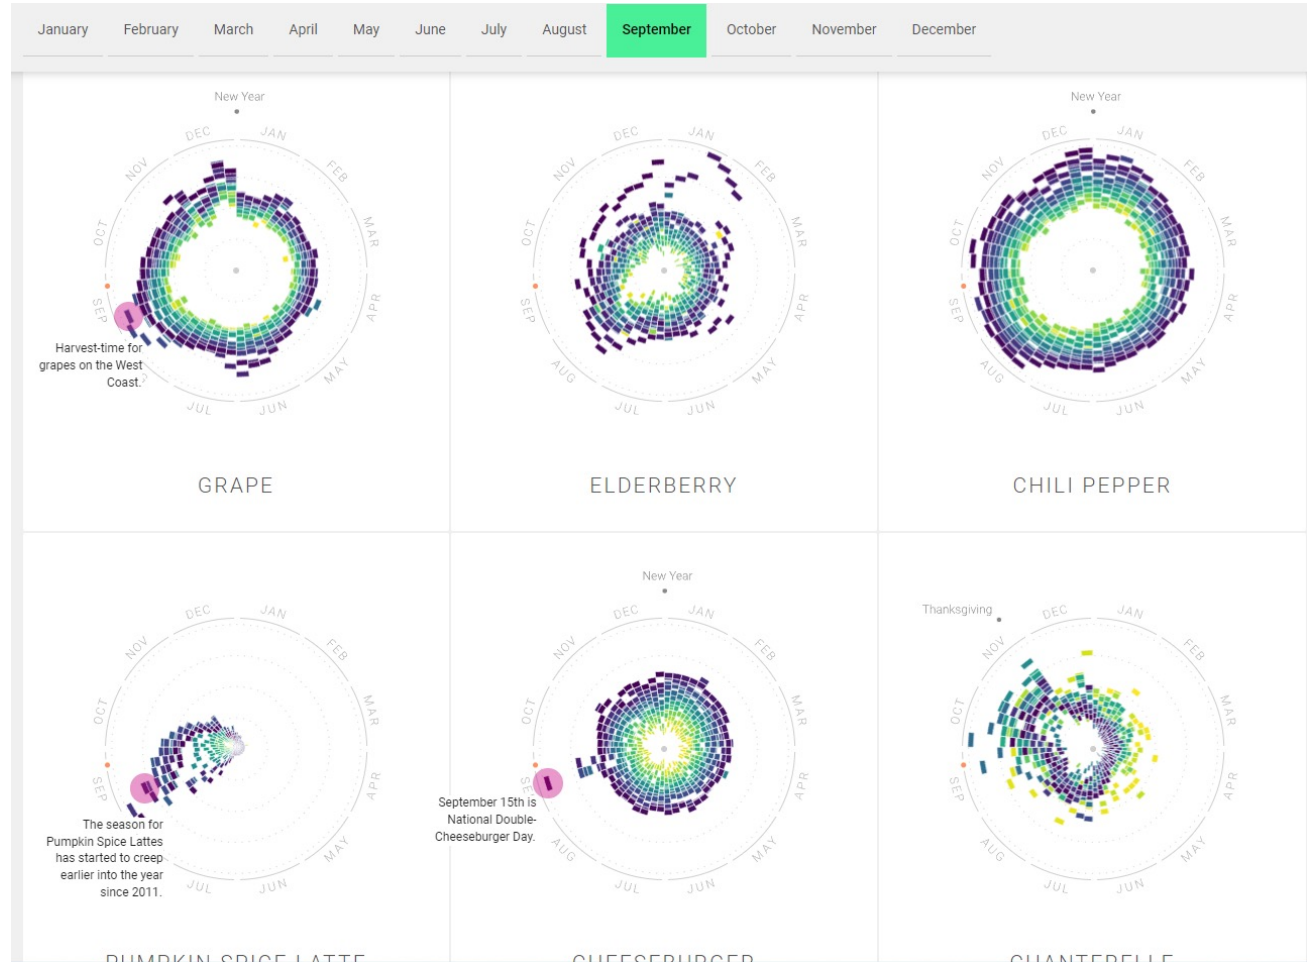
January February March April May June July August September October November December

New Year
DEC JAN FEB MAR APR MAY JUN JUL SEP OCT NOV
Harvest-time for grapes on the West Coast.
GRAPE

DEC JAN FEB MAR APR MAY JUN JUL AUG SEP OCT NOV
ELDERBERRY

New Year
DEC JAN FEB MAR APR MAY JUN JUL AUG SEP OCT NOV
CHILI PEPPER

DEC JAN FEB MAR APR MAY JUN JUL SEP OCT NOV
The season for Pumpkin Spice Lattes has started to creep earlier into the year since 2011.
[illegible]

New Year
DEC JAN FEB MAR APR MAY JUN JUL AUG SE OCT NOV
September 15th is National Double-Cheeseburger Day.
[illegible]

Thanksgiving
DEC JAN FEB MAR APR MAY JUN JUL AUG SEP OCT NOV
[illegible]